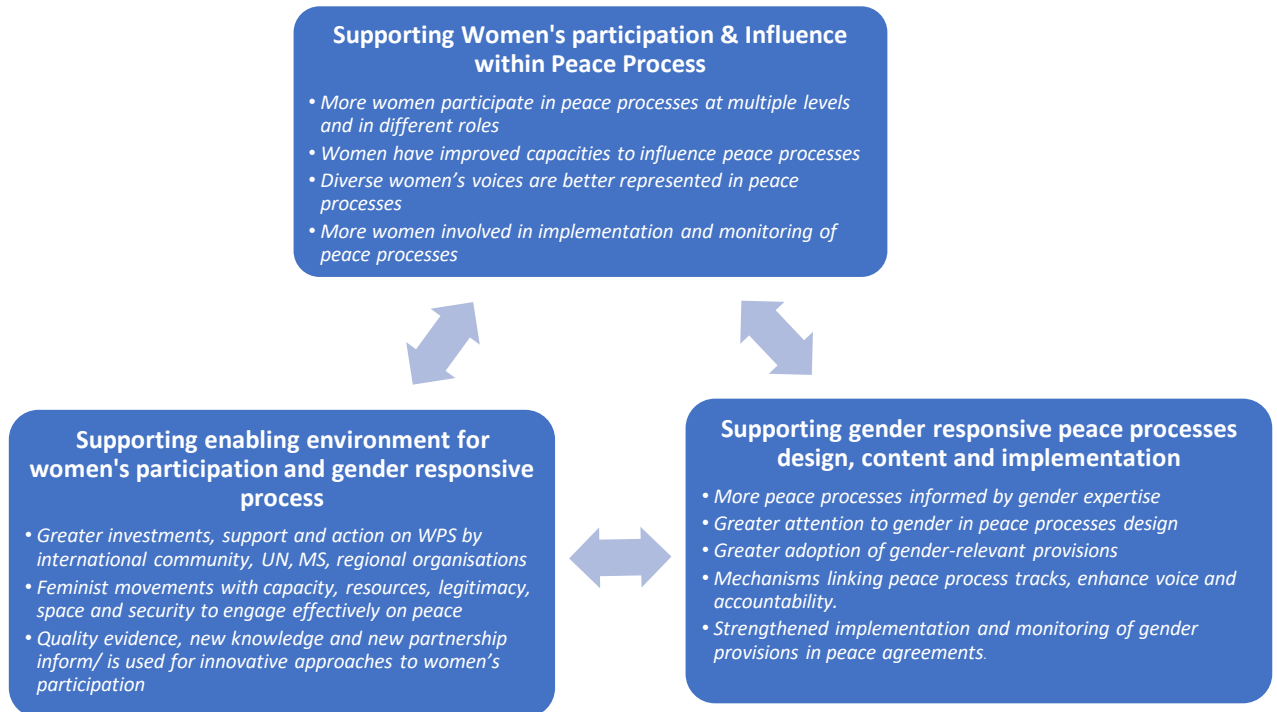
Supporting Women's participation & Influence within Peace Process

• More women participate in peace processes at multiple levels and in different roles
• Women have improved capacities to influence peace processes
• Diverse women's voices are better represented in peace processes
• More women involved in implementation and monitoring of peace processes

Supporting enabling environment for women's participation and gender responsive process

• Greater investments, support and action on WPS by international community, UN, MS, regional organisations
• Feminist movements with capacity, resources, legitimacy, space and security to engage effectively on peace
• Quality evidence, new knowledge and new partnership inform/ is used for innovative approaches to women's participation

Supporting gender responsive peace processes design, content and implementation

• More peace processes informed by gender expertise
• Greater attention to gender in peace processes design
• Greater adoption of gender-relevant provisions
• Mechanisms linking peace process tracks, enhance voice and accountability.
• Strengthened implementation and monitoring of gender provisions in peace agreements.